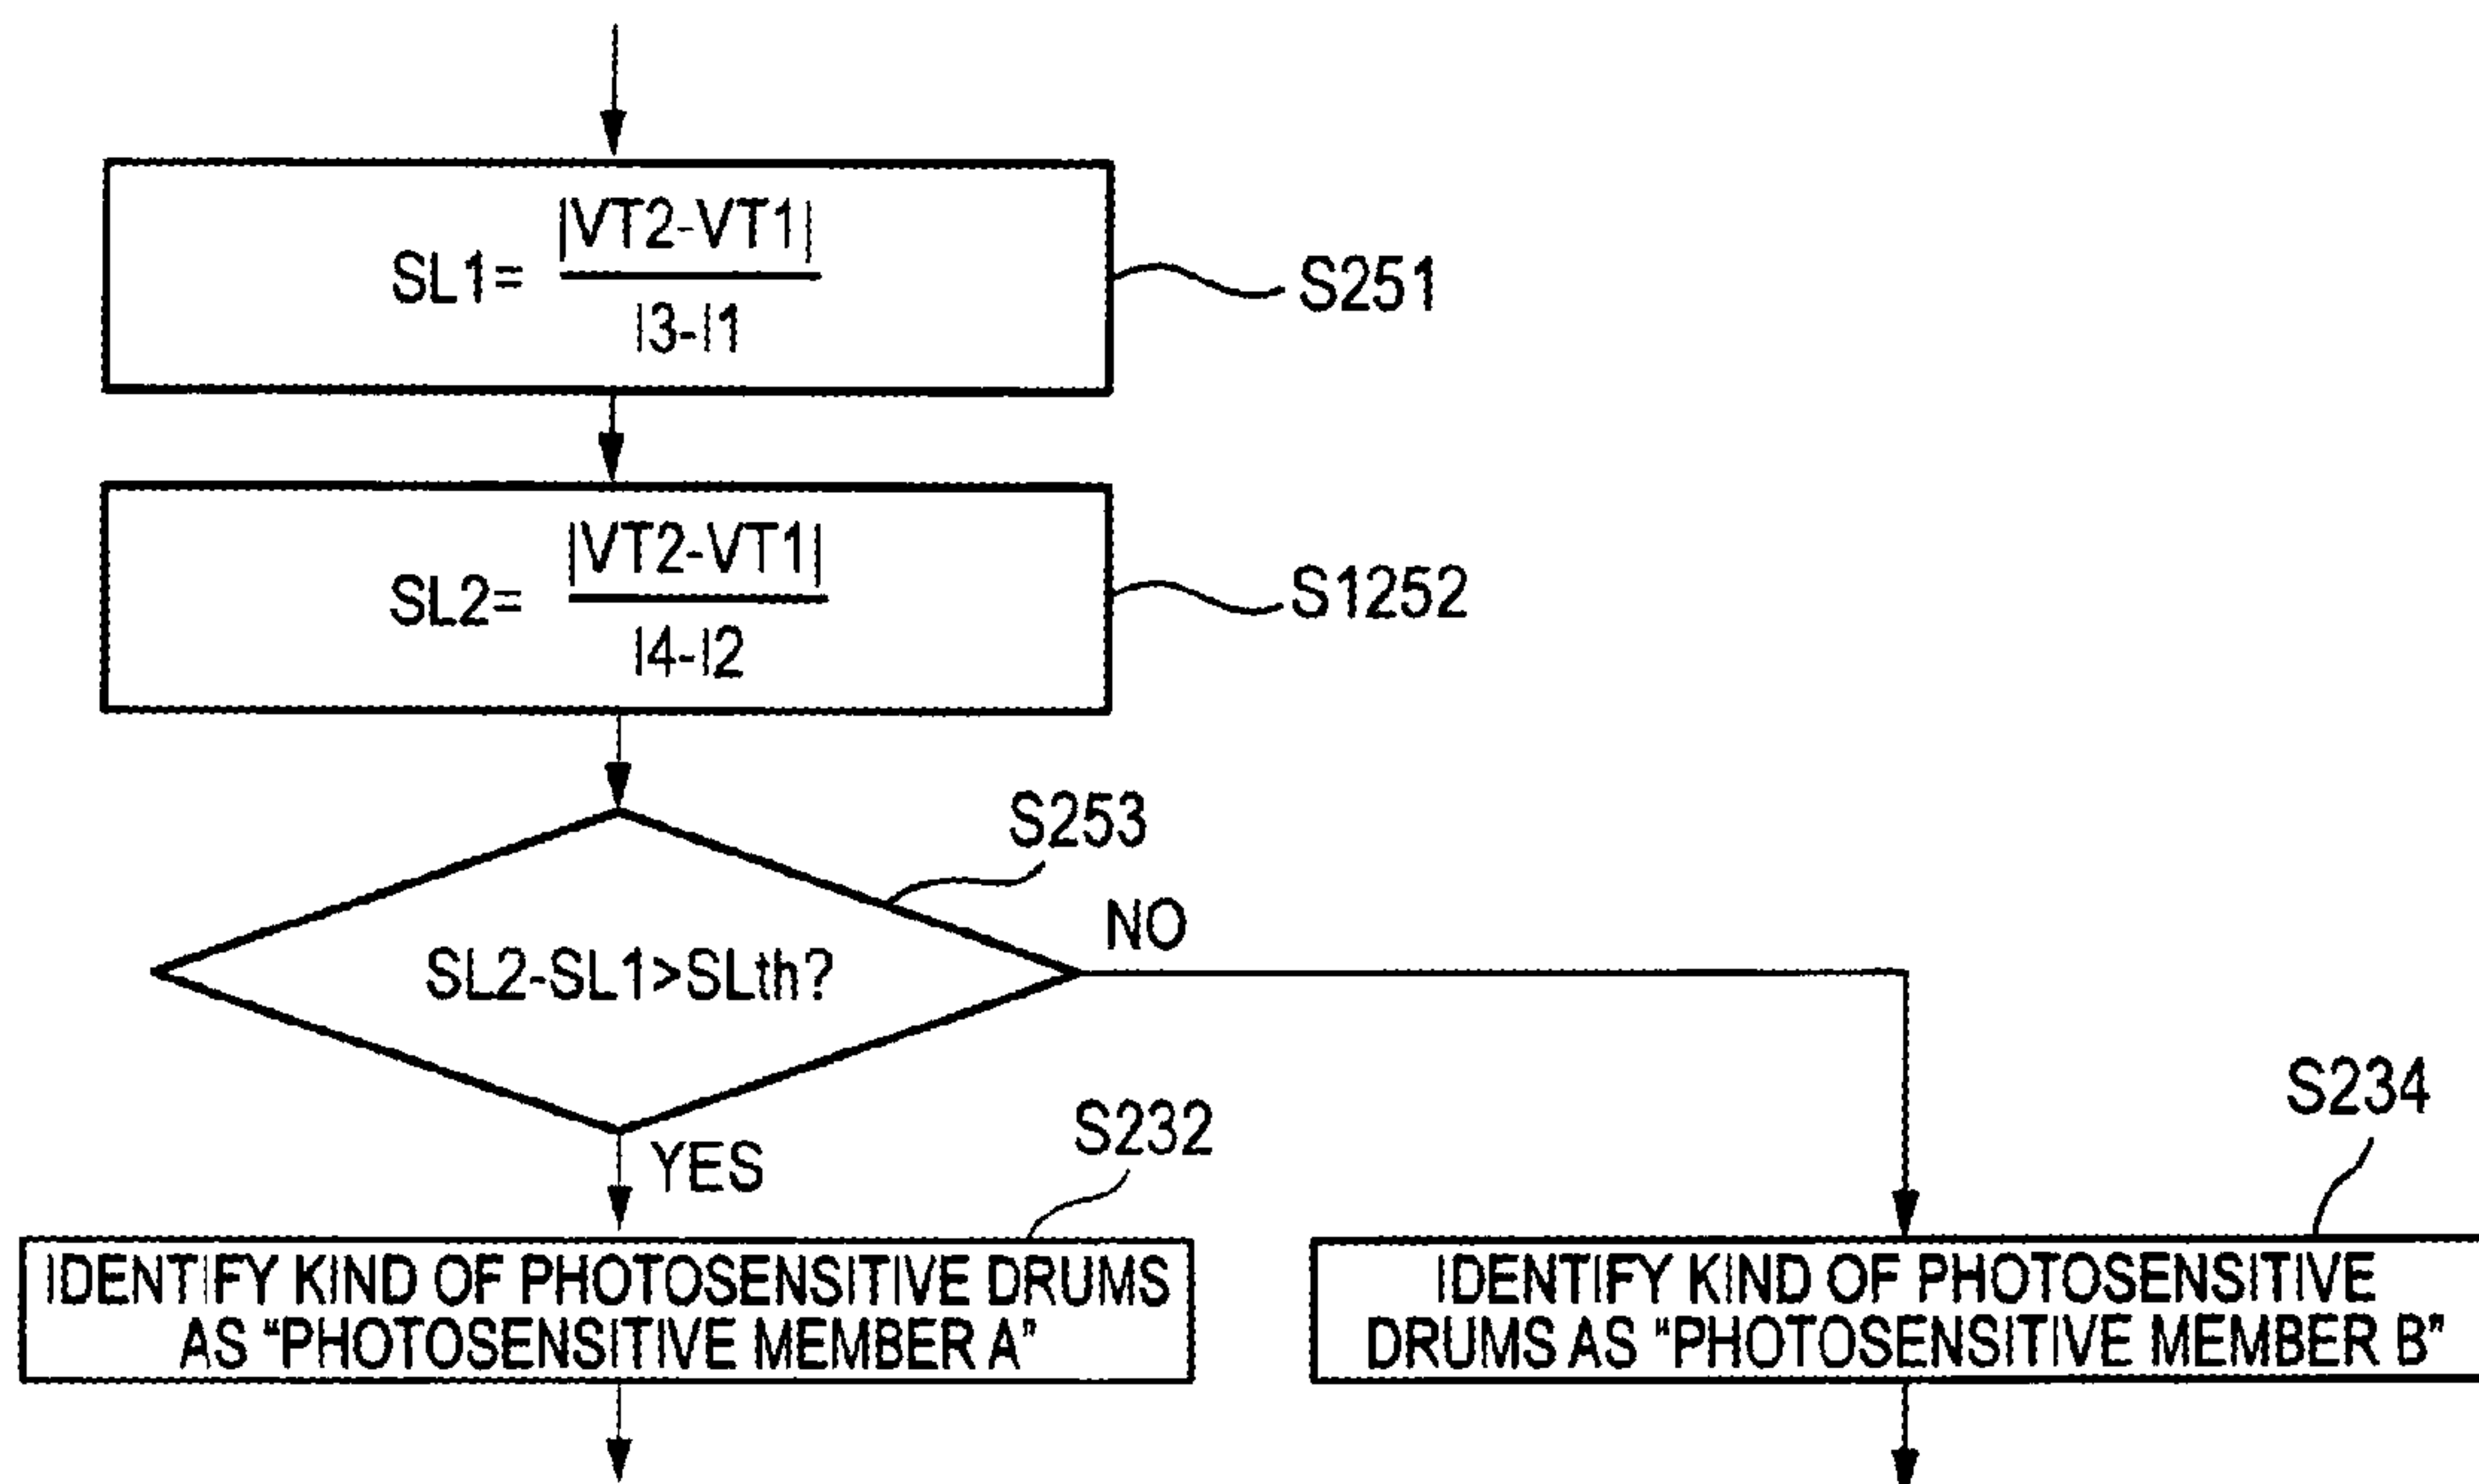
$SL1=\frac{|VT2-VT1|}{I3-I1}$

S251

$SL2=\frac{|VT2-VT1|}{I4-I2}$

S1252

S253

SL2-SL1>SLth?

NO

YES

S232

IDENTIFY KIND OF PHOTOSENSITIVE DRUMS AS "PHOTOSENSITIVE MEMBER A"

S234

IDENTIFY KIND OF PHOTOSENSITIVE DRUMS AS "PHOTOSENSITIVE MEMBER B"